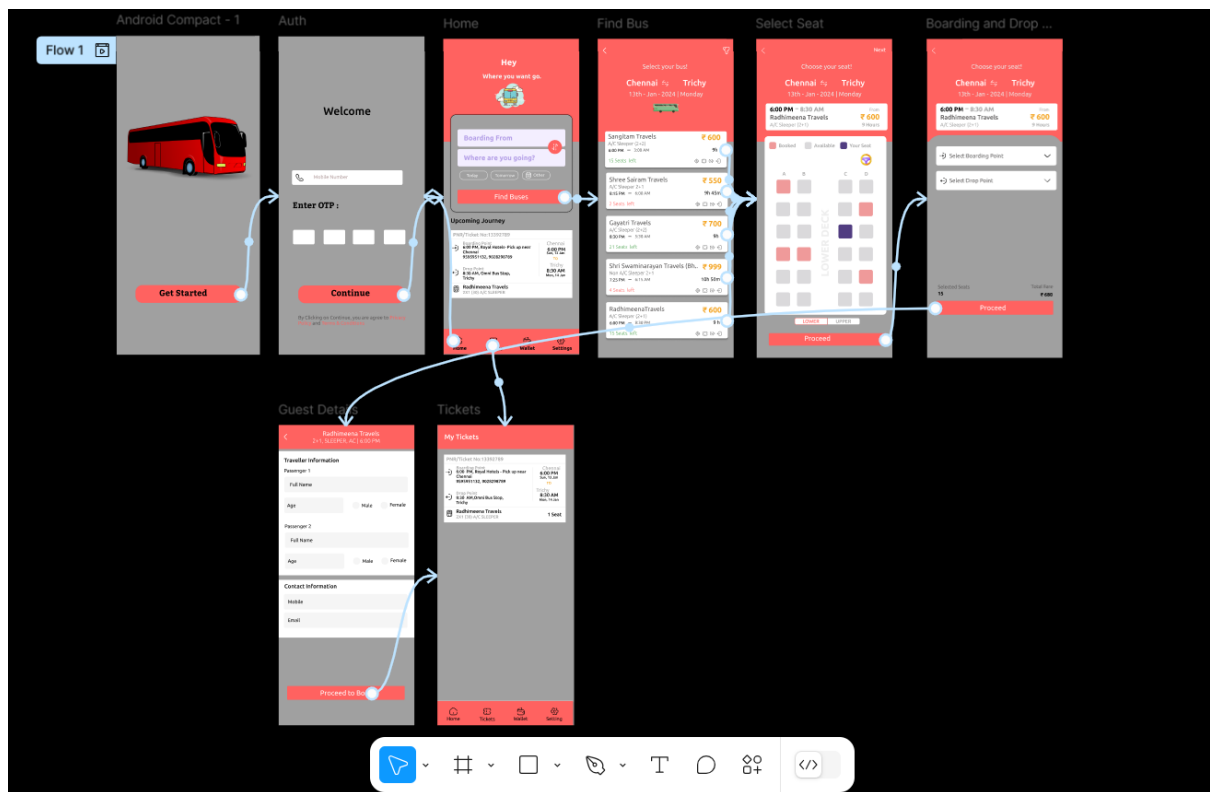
Flow 1

Android Compact - 1

Get Started

Auth

Welcome

Mobile Number

Enter OTP :

Continue

By Clicking on Continue, you are agree to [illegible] and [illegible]

Home

Hey
Where you want go.

Boarding From

Where are you going?

Today Tomorrow Other

Find Buses

Upcoming Journey

PNR/Ticket No:13302789

Boarding Point
6:00 PM, Royal Hotels - Pick up near Chennai
9585951132, 9028298799

Chennai
6:00 PM
Sun, 13 Jan

Drop Point
8:30 AM, Omni Bus Stop, Trichy

Trichy
8:30 AM
Mon, 14 Jan

Radhimeena Travels
2+1 (30) A/C SLEEPER

Home Wallet Settings

Find Bus

Select your bus!

Chennai ⇆ Trichy
13th - Jan - 2024 | Monday

Sangitam Travels
A/C Sleeper (2+1)
₹ 600
6:00 PM — 5:00 AM
9h
15 Seats left

Shree Sairam Travels
A/C Sleeper 2+1
₹ 550
6:15 PM — 6:00 AM
9h 45m
7 Seats left

Gayatri Travels
A/C Sleeper (2+1)
₹ 700
8:30 PM — 5:30 AM
9h
21 Seats left

Shri Swaminarayan Travels (Bh...
Non A/C Sleeper 2+1
₹ 999
7:25 PM — 8:15 AM
10h 50m
4 Seats left

RadhimeenaTravels
A/C Sleeper (2+1)
₹ 600
6:00 PM — 8:30 AM
8 h
15 Seats left

Select Seat

Next

Choose your seat!

Chennai ⇆ Trichy
13th - Jan - 2024 | Monday

6:00 PM — 8:30 AM
Radhimeena Travels
A/C Sleeper (2+1)
From
₹ 600
9 Hours

Booked Available Your Seat

A B C D

LOWER DECK

LOWER UPPER

Proceed

Boarding and Drop ...

Choose your seat!

Chennai ⇆ Trichy
13th - Jan - 2024 | Monday

6:00 PM — 8:30 AM
Radhimeena Travels
A/C Sleeper (2+1)
From
₹ 600
9 Hours

Select Boarding Point

Select Drop Point

Selected Seats
15

Total Fare
₹ 600

Proceed

Guest Details

Radhimeena Travels
2+1, SLEEPER, AC | 6:00 PM

Traveller Information
Passenger 1
Full Name
Age
Male Female

Passenger 2
Full Name
Age
Male Female

Contact Information
Mobile
Email

Proceed to Bo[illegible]

Tickets

My Tickets

PNR/Ticket No:13302789

Boarding From
6:00 PM, Royal Hotels - Pick up near Chennai
9585951132, 9028298799

Chennai
6:00 PM
Sun, 13 Jan

Trichy
8:30 AM, Omni Bus Stop, Trichy

Trichy
8:30 AM
Mon, 14 Jan

Radhimeena Travels
2+1 (30) A/C SLEEPER
1 Seat

Home Tickets Wallet Setting